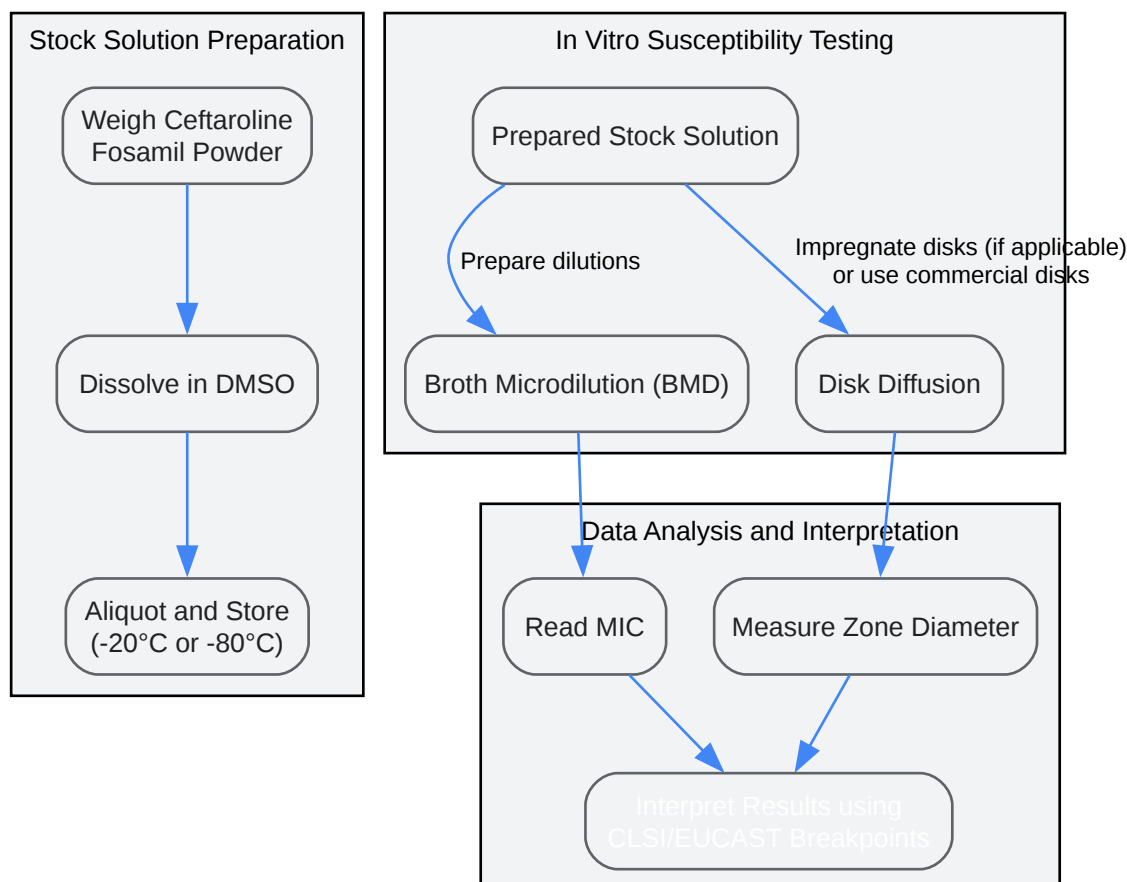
Stock Solution Preparation

Weigh Ceftaroline Fosamil Powder

Dissolve in DMSO

Aliquot and Store (-20°C or -80°C)

In Vitro Susceptibility Testing

Prepared Stock Solution

Prepare dilutions

Impregnate disks (if applicable) or use commercial disks

Broth Microdilution (BMD)

Disk Diffusion

Data Analysis and Interpretation

Read MIC

Measure Zone Diameter

Interpret Results using CLSI/EUCAST Breakpoints